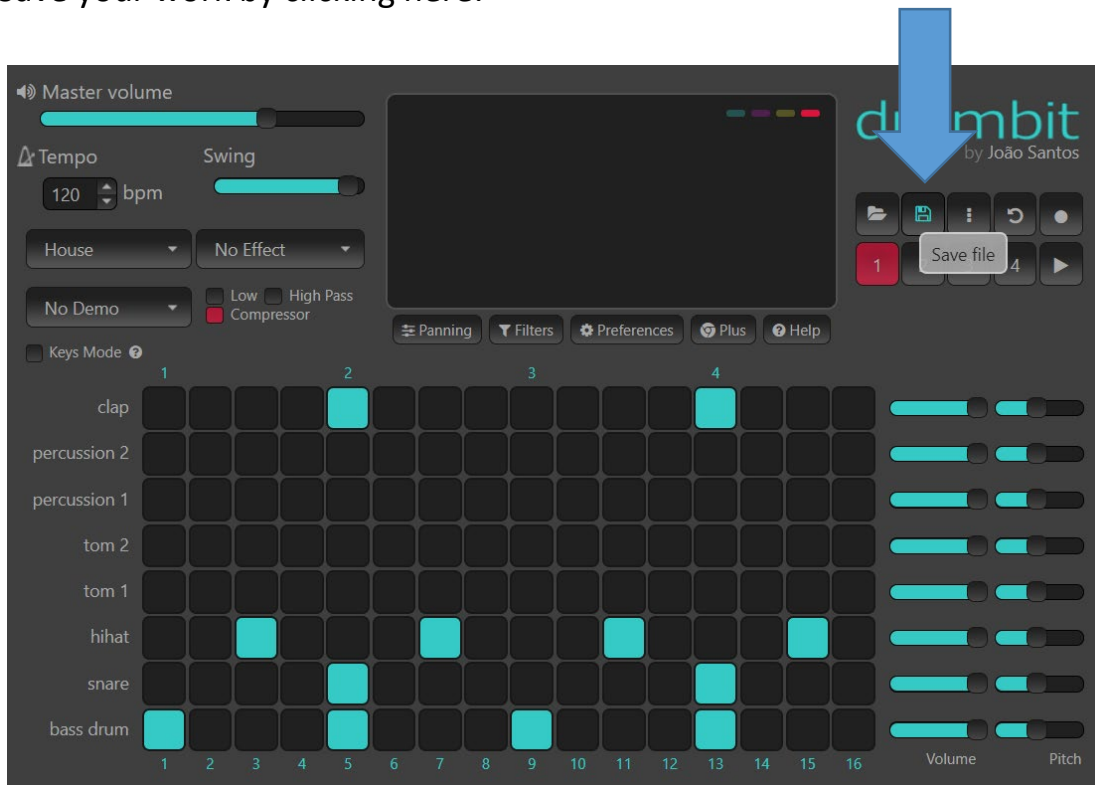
Save your work by clicking here.

Master volume

Tempo

Swing

120 bpm

House

No Effect

No Demo

Low

High Pass

Compressor

Keys Mode

Panning

Filters

Preferences

Plus

Help

d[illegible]mbit

by João Santos

Save file

1

4

1 2 3 4

clap

percussion 2

percussion 1

tom 2

tom 1

hihat

snare

bass drum

1 2 3 4 5 6 7 8 9 10 11 12 13 14 15 16

Volume

Pitch